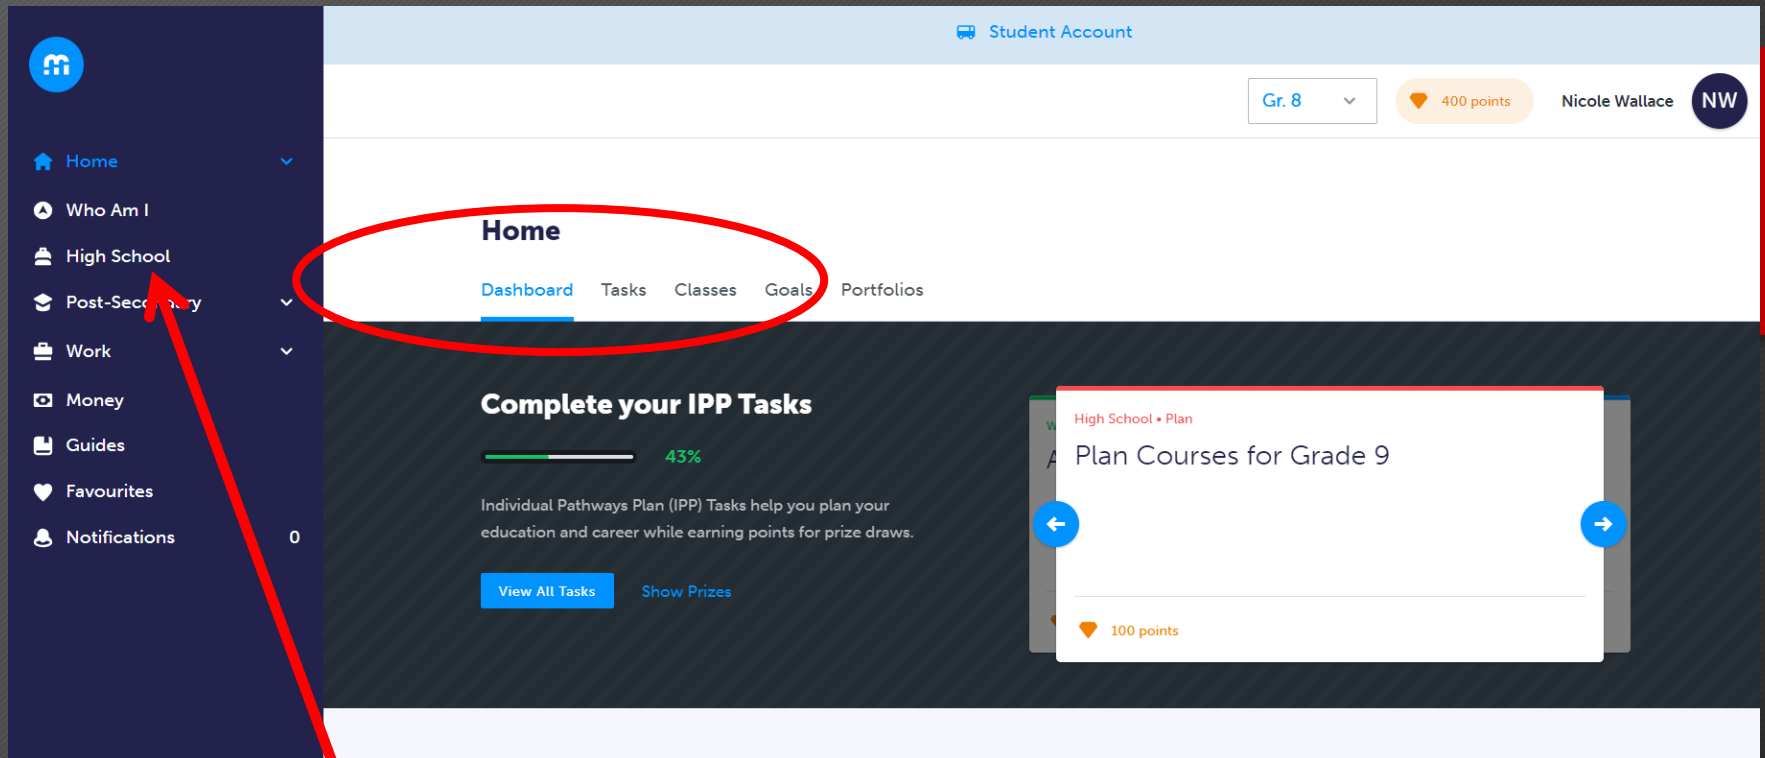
Student Account

Gr. 8

400 points

Nicole Wallace

NW

Home

Who Am I

High School

Post-Sec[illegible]y

Work

Money

Guides

Favourites

Notifications 0

Home

Dashboard Tasks Classes Goals Portfolios

Complete your IPP Tasks

43%

Individual Pathways Plan (IPP) Tasks help you plan your education and career while earning points for prize draws.

View All Tasks

Show Prizes

High School • Plan

Plan Courses for Grade 9

100 points